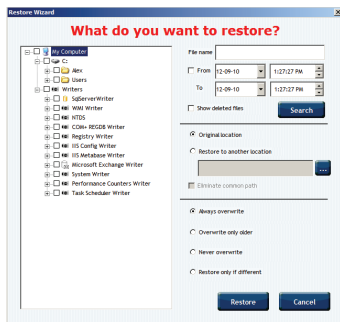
Restore Wizard

What do you want to restore?

My Computer
C:
Alex
Users
Writers
SqlServerWriter
WMI Writer
NTDS
COM+ REGDB Writer
Registry Writer
IIS Config Writer
IIS Metabase Writer
Microsoft Exchange Writer
System Writer
Performance Counters Writer
Task Scheduler Writer

File name
From 12-09-10 1:27:27 PM
To 12-09-10 1:27:27 PM
Show deleted files
Search

Original location
Restore to another location
...
Eliminate common path

Always overwrite
Overwrite only older
Never overwrite
Restore only if different

Restore
Cancel